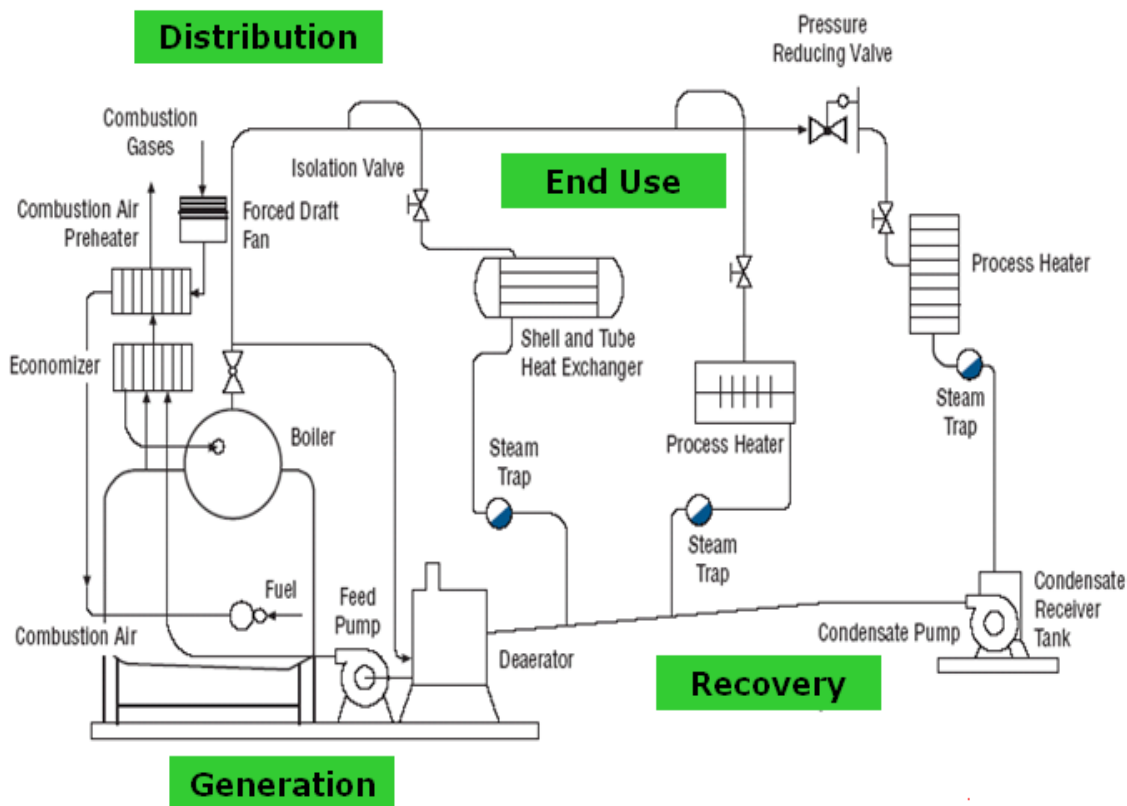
Distribution

Pressure Reducing Valve

Combustion Gases

Isolation Valve

End Use

Combustion Air Preheater

Forced Draft Fan

Process Heater

Shell and Tube Heat Exchanger

Economizer

Boiler

Steam Trap

Process Heater

Steam Trap

Steam Trap

Fuel

Feed Pump

Condensate Receiver Tank

Combustion Air

Condensate Pump

Deaerator

Recovery

Generation